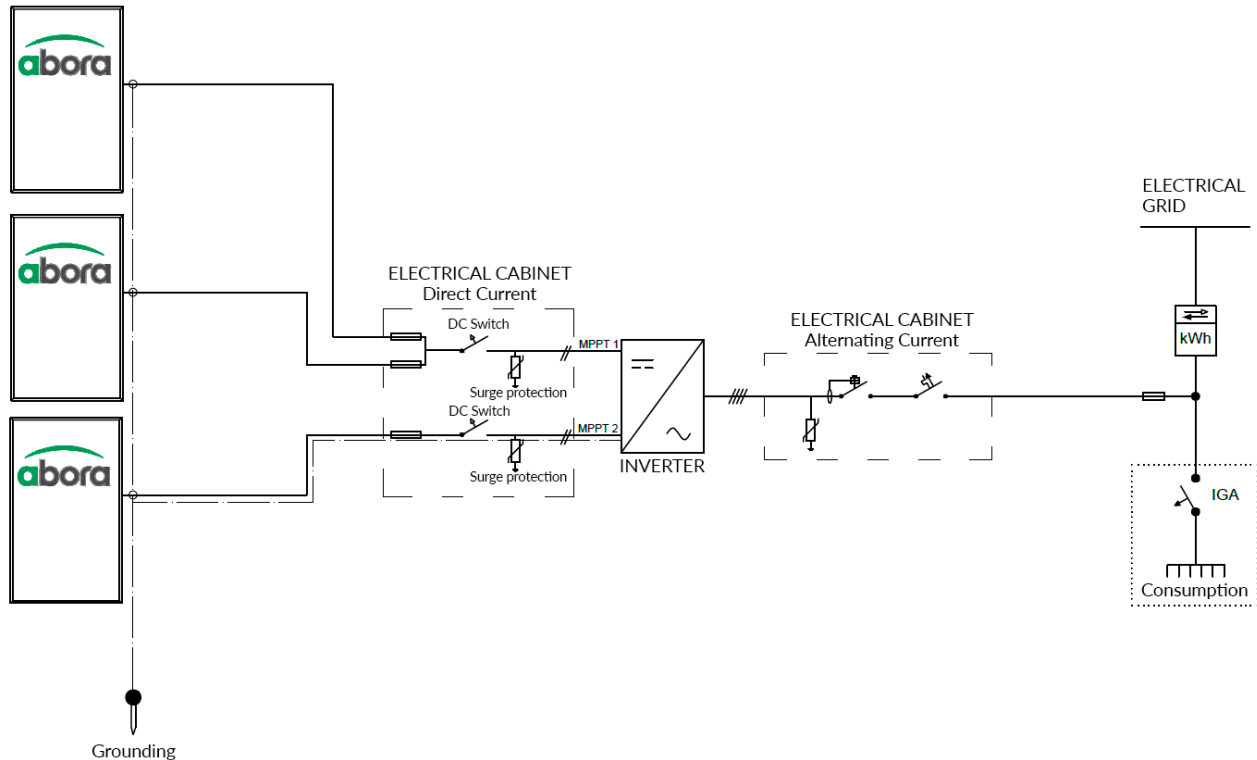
abora

abora

abora

ELECTRICAL CABINET
Direct Current

DC Switch

MPPT 1

Surge protection

DC Switch

MPPT 2

Surge protection

INVERTER

ELECTRICAL CABINET
Alternating Current

ELECTRICAL
GRID

kWh

IGA

Consumption

Grounding